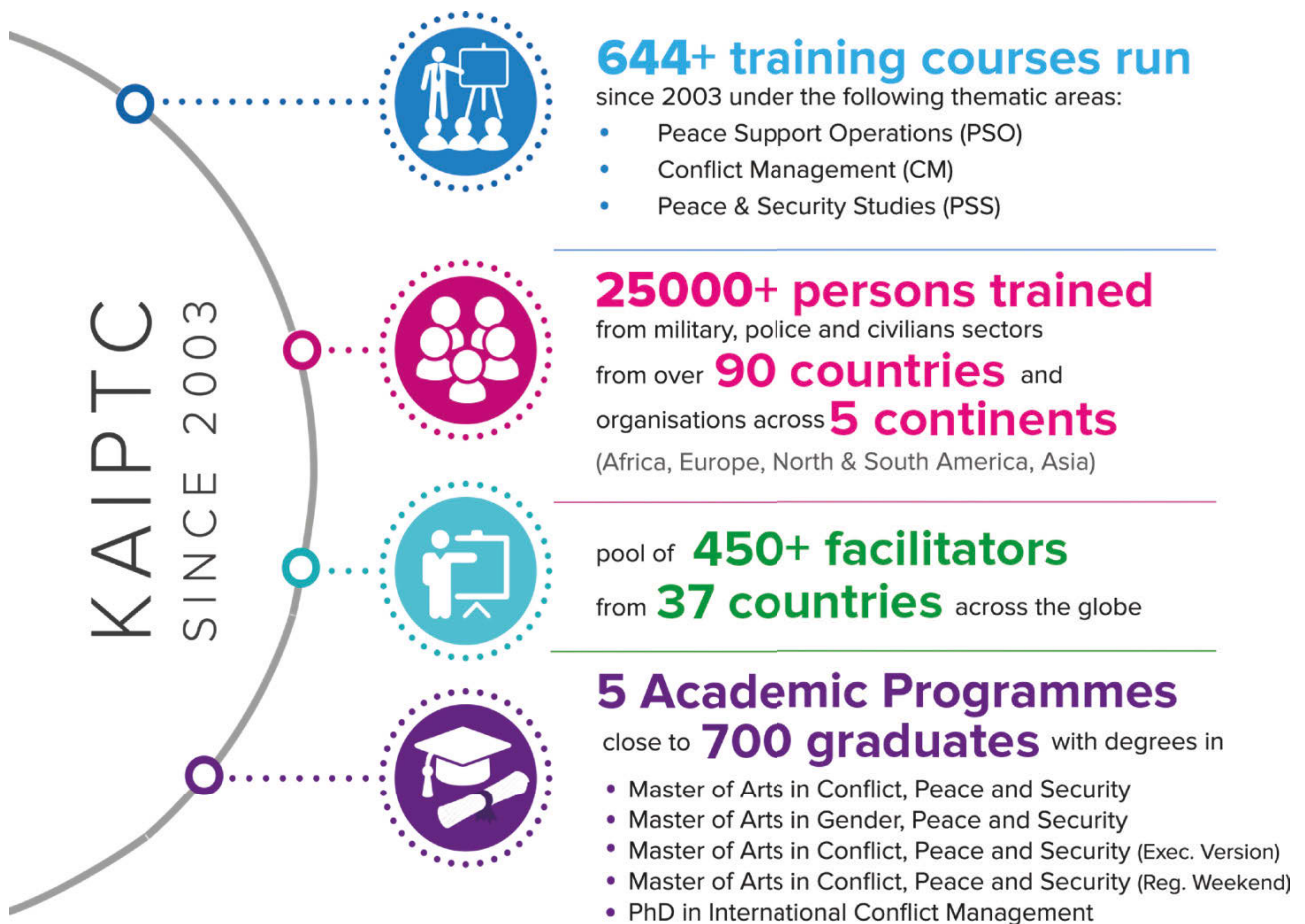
KAIPTC
SINCE 2003

644+ training courses run
since 2003 under the following thematic areas:

- Peace Support Operations (PSO)
- Conflict Management (CM)
- Peace & Security Studies (PSS)

25000+ persons trained
from military, police and civilians sectors
from over 90 countries and
organisations across 5 continents
(Africa, Europe, North & South America, Asia)

pool of 450+ facilitators
from 37 countries across the globe

5 Academic Programmes
close to 700 graduates with degrees in

- Master of Arts in Conflict, Peace and Security
- Master of Arts in Gender, Peace and Security
- Master of Arts in Conflict, Peace and Security (Exec. Version)
- Master of Arts in Conflict, Peace and Security (Reg. Weekend)
- PhD in International Conflict Management